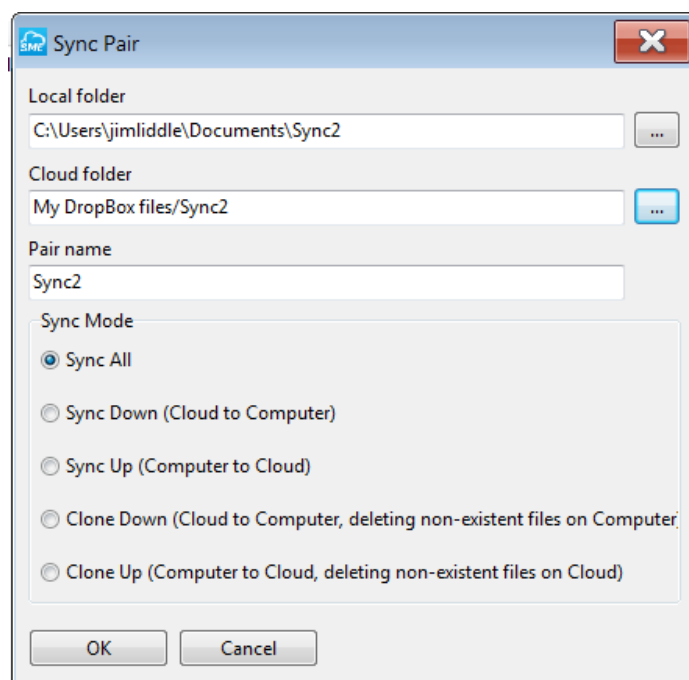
SME Sync Pair

Local folder
C:\Users\jimliddle\Documents\Sync2
...

Cloud folder
My DropBox files/Sync2
...

Pair name
Sync2

Sync Mode
Sync All
Sync Down (Cloud to Computer)
Sync Up (Computer to Cloud)
Clone Down (Cloud to Computer, deleting non-existent files on Computer
Clone Up (Computer to Cloud, deleting non-existent files on Cloud)

OK
Cancel